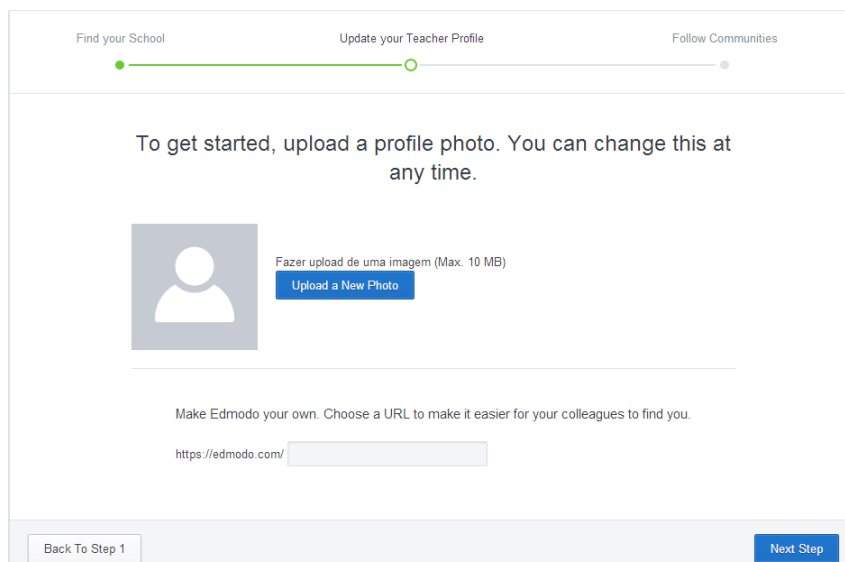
Find your School

Update your Teacher Profile

Follow Communities

To get started, upload a profile photo. You can change this at any time.

Fazer upload de uma imagem (Max. 10 MB)

Upload a New Photo

Make Edmodo your own. Choose a URL to make it easier for your colleagues to find you.

https://edmodo.com/

Back To Step 1

Next Step